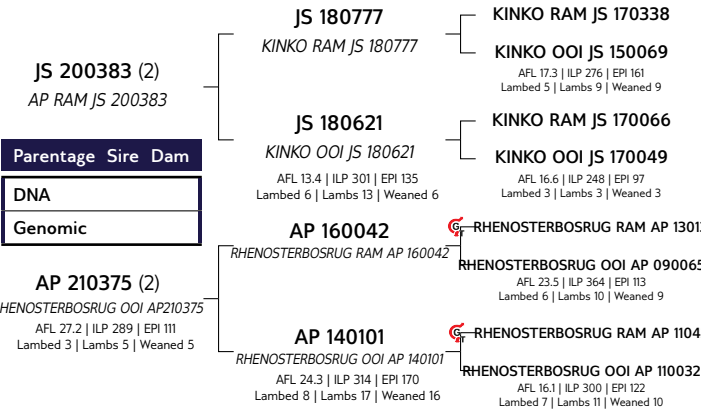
JS 200383 (2)
AP RAM JS 200383

Parentage Sire Dam
DNA
Genomic

AP 210375 (2)
HENOSTERBOSRUG OOI AP210375
AFL 27.2 | ILP 289 | EPI 111
Lambed 3 | Lambs 5 | Weaned 5

JS 180777
KINKO RAM JS 180777

JS 180621
KINKO OOI JS 180621
AFL 13.4 | ILP 301 | EPI 135
Lambed 6 | Lambs 13 | Weaned 6

AP 160042
RHENOSTERBOSRUG RAM AP 160042

AP 140101
RHENOSTERBOSRUG OOI AP 140101
AFL 24.3 | ILP 314 | EPI 170
Lambed 8 | Lambs 17 | Weaned 16

KINKO RAM JS 170338

KINKO OOI JS 150069
AFL 17.3 | ILP 276 | EPI 161
Lambed 5 | Lambs 9 | Weaned 9

KINKO RAM JS 170066

KINKO OOI JS 170049
AFL 16.6 | ILP 248 | EPI 97
Lambed 3 | Lambs 3 | Weaned 3

RHENOSTERBOSRUG RAM AP 13012

RHENOSTERBOSRUG OOI AP 090065
AFL 23.5 | ILP 364 | EPI 113
Lambed 6 | Lambs 10 | Weaned 9

RHENOSTERBOSRUG RAM AP 1104

RHENOSTERBOSRUG OOI AP 110032
AFL 16.1 | ILP 300 | EPI 122
Lambed 7 | Lambs 11 | Weaned 10